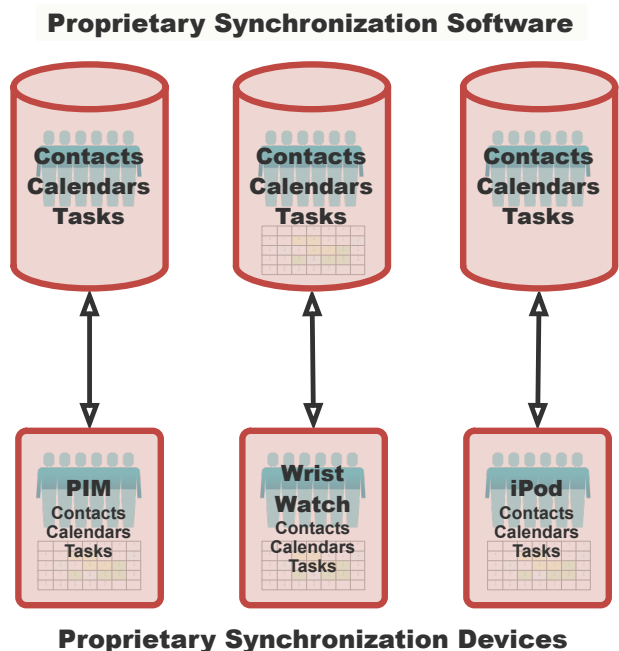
Proprietary Synchronization Software

Contacts
Calendars
Tasks

Contacts
Calendars
Tasks

Contacts
Calendars
Tasks

PIM
Contacts
Calendars
Tasks

Wrist
Watch
Contacts
Calendars
Tasks

iPod
Contacts
Calendars
Tasks

Proprietary Synchronization Devices